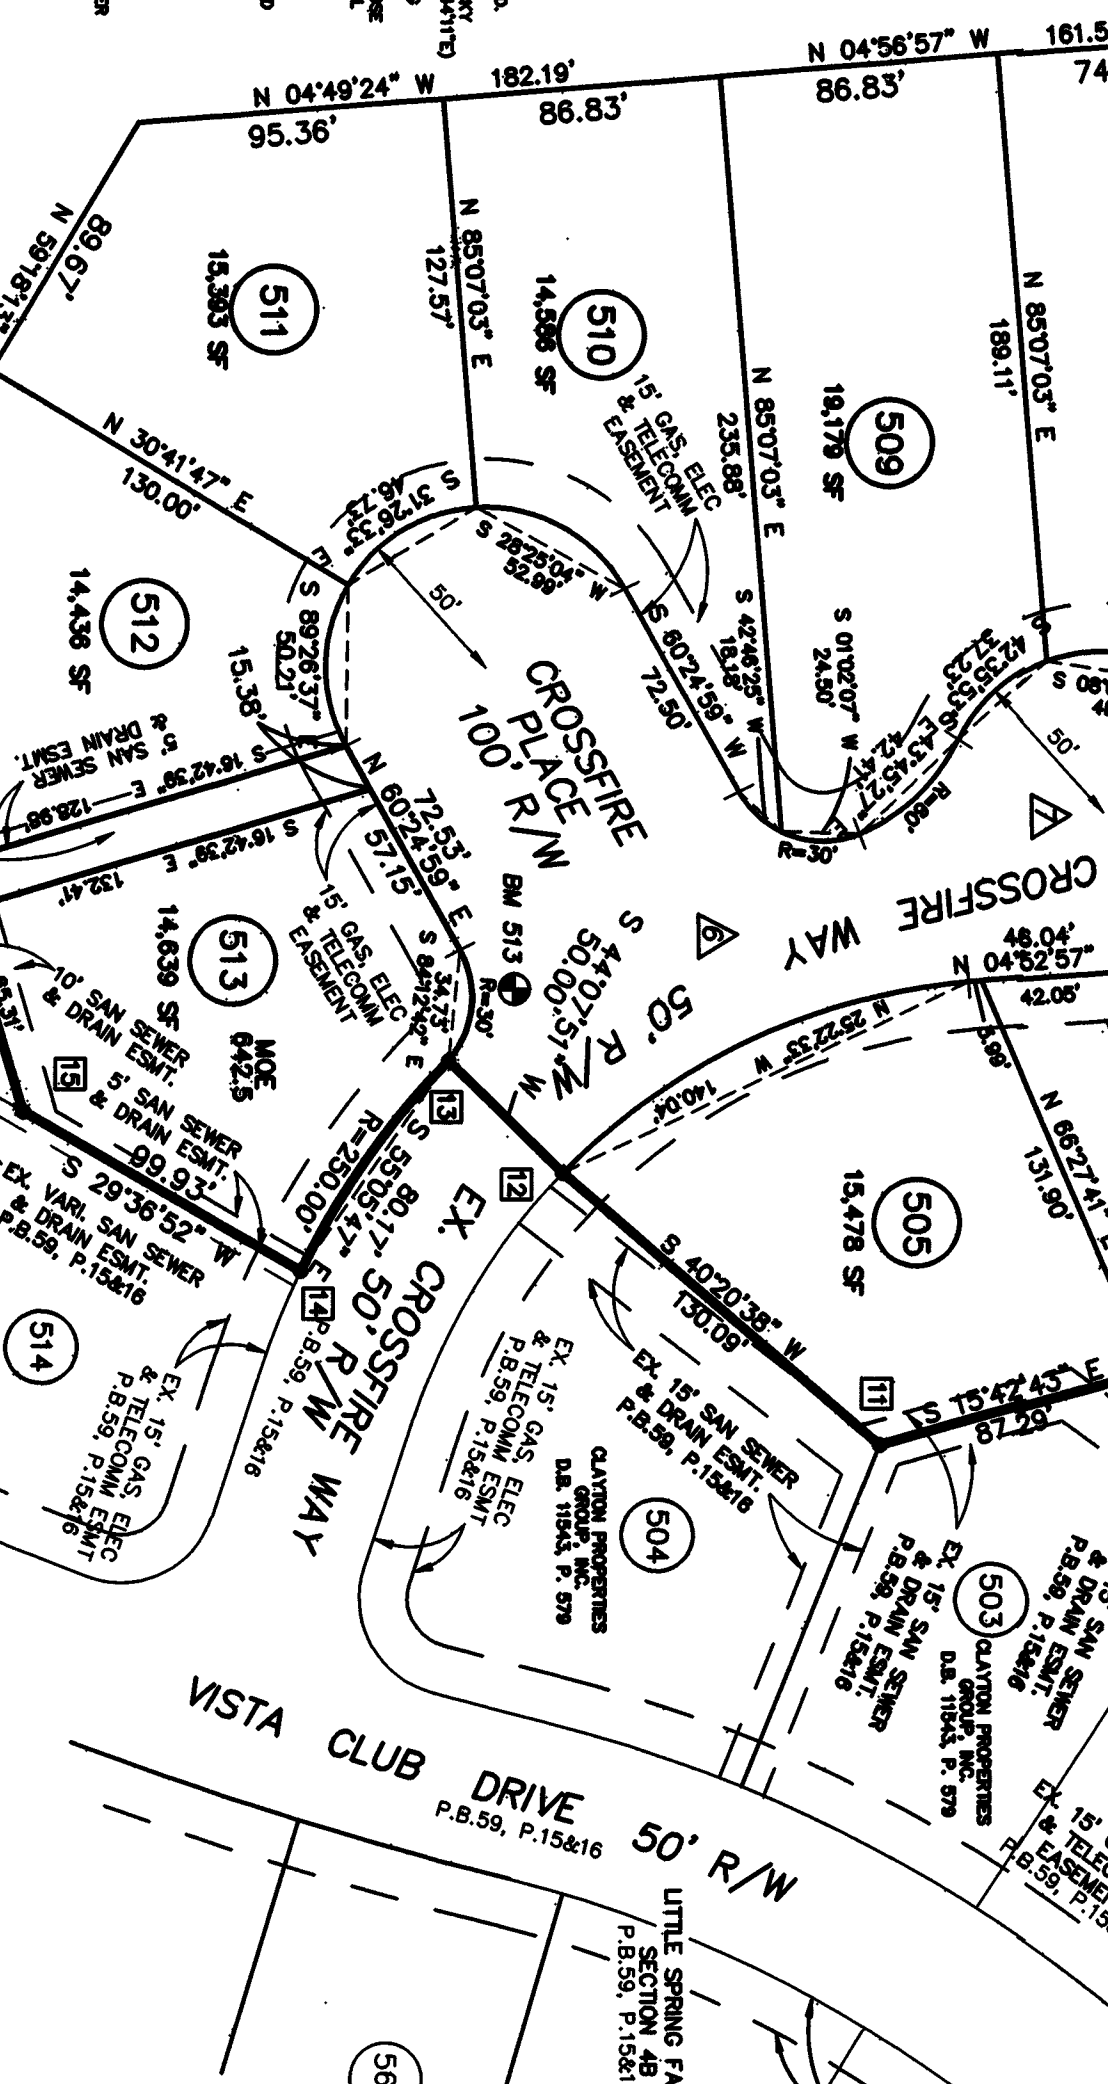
N 04°56'57" W
161.5
74
N 04°49'24" W
182.19'
86.83'
86.83'
95.36'
N 59°18'1
89.67'
511
15,303 SF
N 85°07'03" E
127.57'
510
14,596 SF
15' GAS, ELEC & TELECOMM EASEMENT
N 85°07'03" E
235.88'
509
19,179 SF
N 85°07'03" E
189.11'
N 30°41'47" E
130.00'
S 31°26'33" E
46.73'
S 28°25'04" W
52.99'
S 60°24'59" W
72.50'
S 42°46'25" W
18.18'
S 01°02'07" W
24.50'
S 42°35'53" E
37.25'
S 43°45'27" E
42.47'
R=60'
R=30'
50'
50'
S 89°26'37"
50.21'
15.38'
512
14,436 SF
5' SAN SEWER & DRAIN ESMT.
S 16°42'39" E
128.98'
CROSSFIRE PLACE 100' R/W
S 16°42'39" E
132.41'
N 60°24'59" E
72.53'
57.15'
15' GAS, ELEC & TELECOMM EASEMENT
S 84°24'02" E
34.73'
R=30'
BM 513
S 44°07'51" W
50.00'
6
CROSSFIRE WAY 50' R/W
7
46.04'
N 04°52'57"
42.05'
513
14,639 SF
MOE 642.5
10' SAN SEWER & DRAIN ESMT.
15
5' SAN SEWER & DRAIN ESMT.
99.93'
S 29°36'52" W
EX. VARI. SAN SEWER & DRAIN ESMT. P.B.59, P.15&16
13
R=250.00'
S 55°05'47" W
80.17'
N 25°22'33" W
140.04'
5.90'
N 66°27'41"
131.90'
505
15,478 SF
12
EX. CROSSFIRE 50' R/W WAY
14
P.B.59, P.15&16
S 40°20'38" W
130.09'
514
EX. 15' GAS ELEC & TELECOM ESMT P.B.59, P.15&16
EX. 15' GAS, ELEC & TELECOMM ESMT P.B.59, P.15&16
EX. 15' SAN SEWER & DRAIN ESMT. P.B.59, P.15&16
504
CLAYTON PROPERTIES GROUP, INC. D.B. 11543, P. 579
11
S 15°42'43" E
87.29'
EX. 15' SAN SEWER & DRAIN ESMT. P.B.59, P.15&16
503
CLAYTON PROPERTIES GROUP, INC. D.B. 11543, P. 579
& 15' SAN SEWER & DRAIN ESMT. P.B.59, P.15&16
EX. 15' TELE EASEME P.B.59, P.15
VISTA CLUB DRIVE 50' R/W
P.B.59, P.15&16
LITTLE SPRING FA SECTION 4B P.B.59, P.15&1
56